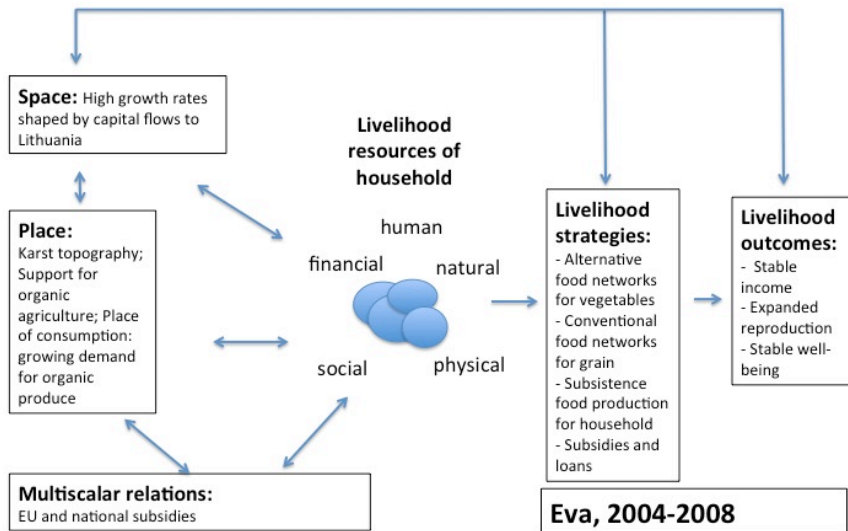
Space: High growth rates shaped by capital flows to Lithuania

Livelihood resources of household

Place:
Karst topography; Support for organic agriculture; Place of consumption: growing demand for organic produce

human

financial

natural

social

physical

Livelihood strategies:
- Alternative food networks for vegetables
- Conventional food networks for grain
- Subsistence food production for household
- Subsidies and loans

Livelihood outcomes:
- Stable income
- Expanded reproduction
- Stable well-being

Multiscalar relations:
EU and national subsidies

Eva, 2004-2008